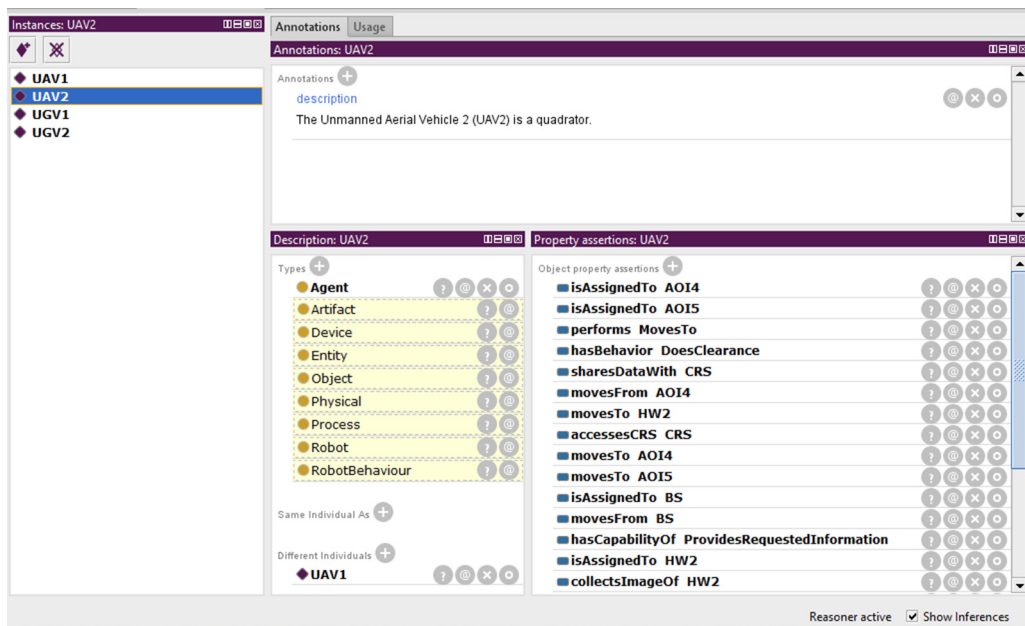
Instances: UAV2

UAV1
UAV2
UGV1
UGV2

Annotations Usage

Annotations: UAV2

Annotations
description
The Unmanned Aerial Vehicle 2 (UAV2) is a quadrator.

Description: UAV2

Types
Agent
Artifact
Device
Entity
Object
Physical
Process
Robot
RobotBehaviour

Same Individual As

Different Individuals
UAV1

Property assertions: UAV2

Object property assertions
isAssignedTo AOI4
isAssignedTo AOI5
performs MovesTo
hasBehavior DoesClearance
sharesDataWith CRS
movesFrom AOI4
movesTo HW2
accessesCRS CRS
movesTo AOI4
movesTo AOI5
isAssignedTo BS
movesFrom BS
hasCapabilityOf ProvidesRequestedInformation
isAssignedTo HW2
collectsImageOf HW2

Reasoner active Show Inferences